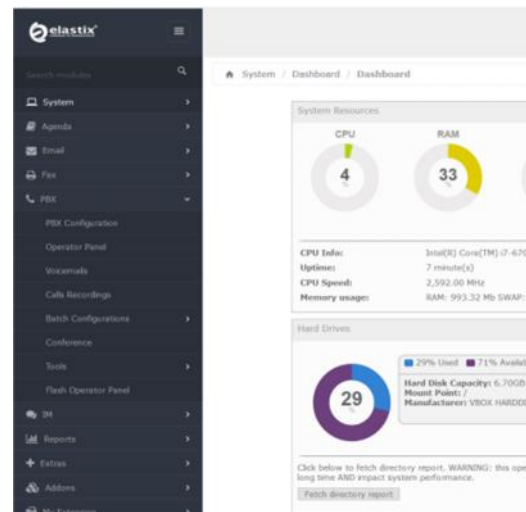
elastix

Search modules

System

Agenda

Email

Fax

PBX

PBX Configuration

Operator Panel

Voicemails

Calls Recordings

Batch Configurations

Conference

Tools

Flash Operator Panel

IM

Reports

Extras

Addons

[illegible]

System / Dashboard / Dashboard

System Resources

CPU

4

%

RAM

33

%

CPU Info: Intel(R) Core(TM) i7-670

Uptime: 7 minute(s)

CPU Speed: 2,592.00 MHz

Memory usage: RAM: 993.32 Mb SWAP:

Hard Drives

29

%

29% Used 71% Availa

Hard Disk Capacity: 6.70GB

Mount Point: /

Manufacturer: VBOX HARDD

Click below to fetch directory report. WARNING: this ope long time AND impact system performance.

Fetch directory report